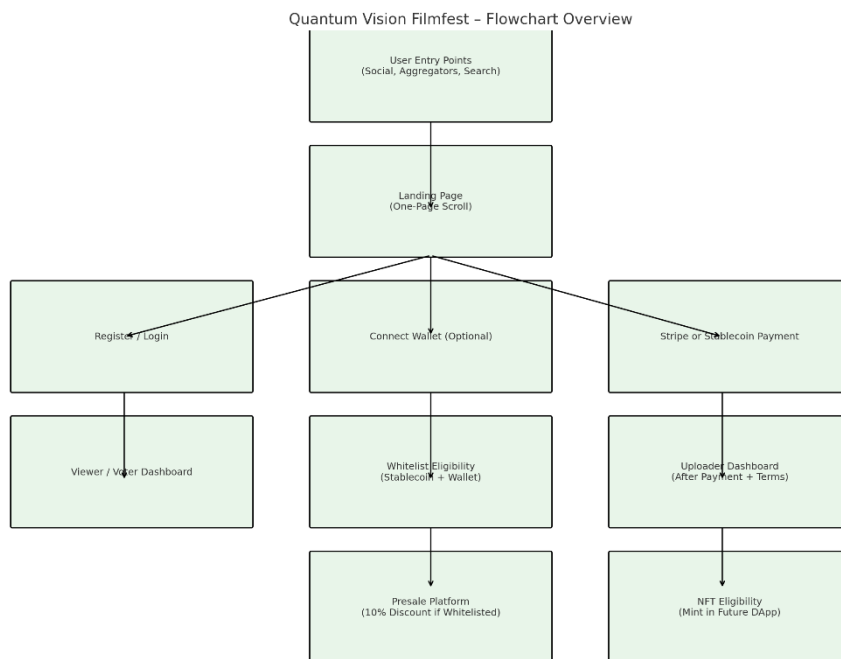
Quantum Vision Filmfest – Flowchart Overview

User Entry Points
(Social, Aggregators, Search)

Landing Page
(One-Page Scroll)

Register / Login

Connect Wallet (Optional)

Stripe or Stablecoin Payment

Viewer / Voter Dashboard

Whitelist Eligibility
(Stablecoin + Wallet)

Uploader Dashboard
(After Payment + Terms)

Presale Platform
(10% Discount if Whitelisted)

NFT Eligibility
(Mint in Future DApp)